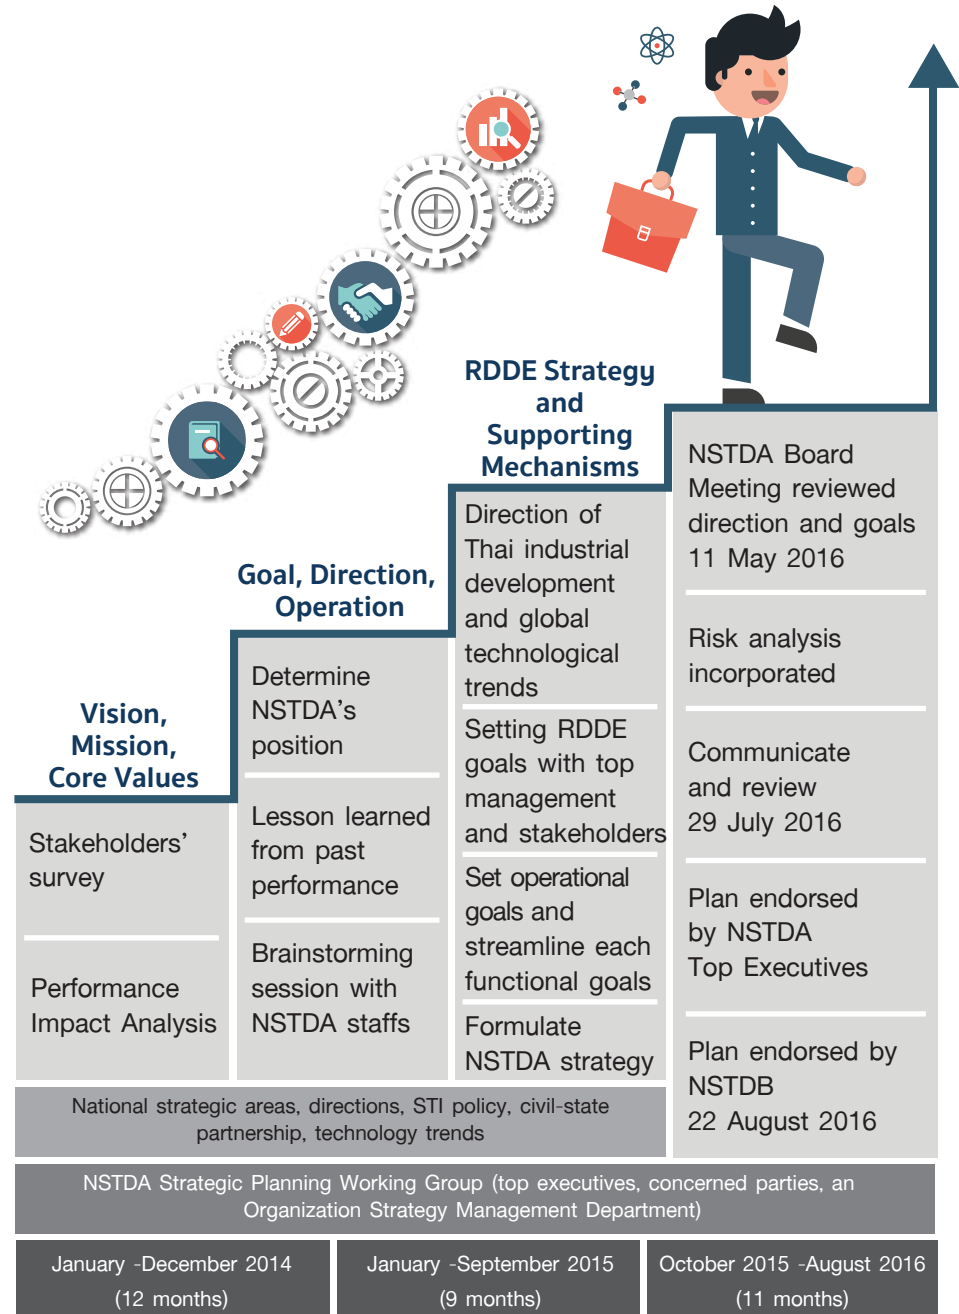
RDDE Strategy and Supporting Mechanisms

Goal, Direction, Operation

Vision, Mission, Core Values

Stakeholders' survey

Performance Impact Analysis

Determine NSTDA's position

Lesson learned from past performance

Brainstorming session with NSTDA staffs

Direction of Thai industrial development and global technological trends

Setting RDDE goals with top management and stakeholders

Set operational goals and streamline each functional goals

Formulate NSTDA strategy

NSTDA Board Meeting reviewed direction and goals 11 May 2016

Risk analysis incorporated

Communicate and review 29 July 2016

Plan endorsed by NSTDA Top Executives

Plan endorsed by NSTDB 22 August 2016

National strategic areas, directions, STI policy, civil-state partnership, technology trends

NSTDA Strategic Planning Working Group (top executives, concerned parties, an Organization Strategy Management Department)

| January -December 2014 (12 months) | January -September 2015 (9 months) | October 2015 -August 2016 (11 months) |
|---|---|---|